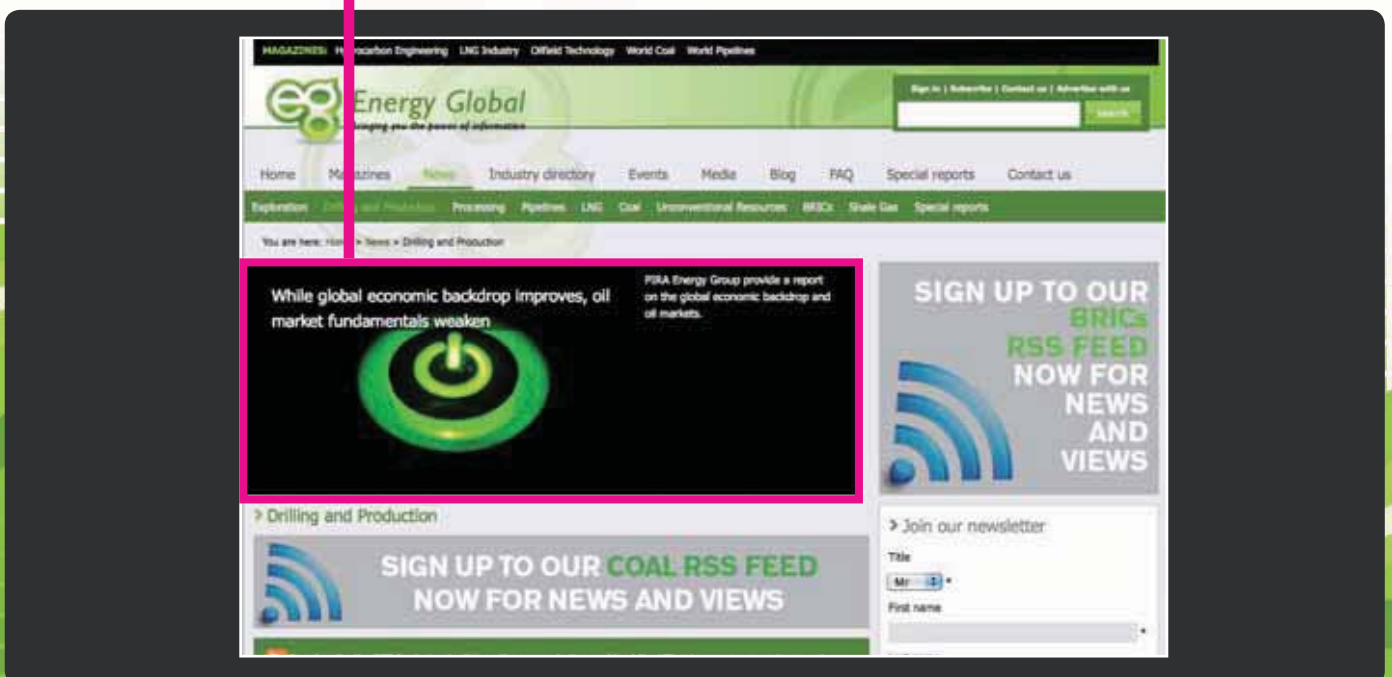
MAGAZINES: H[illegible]carbon Engineering LNG Industry Oilfield Technology World Coal World Pipelines

Energy Global
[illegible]inging you the power of information

Sign in | Subscribe | Contact us | Advertise with us
Search

Home Ma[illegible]zines News Industry directory Events Media Blog FAQ Special reports Contact us

Exploration Drilling and Production Processing Pipelines LNG Coal Unconventional Resources BRICs Shale Gas Special reports

You are here: Hom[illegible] > News > Drilling and Production

While global economic backdrop improves, oil market fundamentals weaken

PIRA Energy Group provide a report on the global economic backdrop and oil markets.

SIGN UP TO OUR BRICs RSS FEED NOW FOR NEWS AND VIEWS

> Drilling and Production

SIGN UP TO OUR COAL RSS FEED NOW FOR NEWS AND VIEWS

> Join our newsletter
Title
Mr *
First name
*